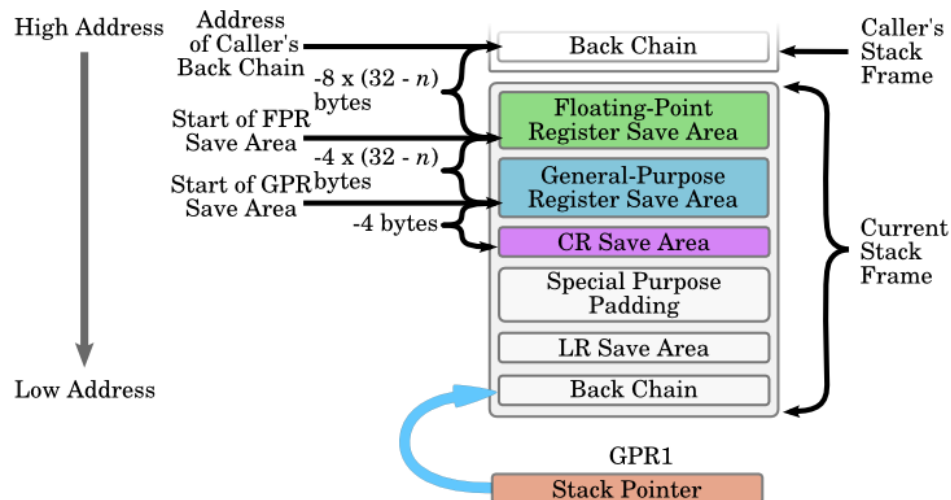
High Address

Address of Caller's Back Chain

-8 x (32 - $n$) bytes

Start of FPR Save Area

-4 x (32 - $n$) bytes

Start of GPR Save Area

-4 bytes

Low Address

Back Chain

Floating-Point Register Save Area

General-Purpose Register Save Area

CR Save Area

Special Purpose Padding

LR Save Area

Back Chain

GPR1

Stack Pointer

Caller's Stack Frame

Current Stack Frame